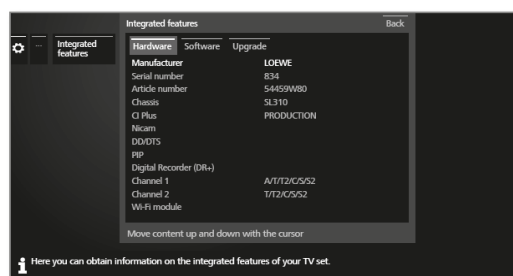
Integrated features

Integrated features

Back

Hardware Software Upgrade

| | |
|---|---|
| Manufacturer | LOEWE |
| Serial number | 834 |
| Article number | 54459W80 |
| Chassis | SL310 |
| CI Plus | PRODUCTION |
| Nicam | |
| DD/DTS | |
| PIP | |
| Digital Recorder (DR+) | |
| Channel 1 | A/T/T2/C/S/S2 |
| Channel 2 | T/T2/C/S/S2 |
| Wi-Fi module | |

Move content up and down with the cursor

Here you can obtain information on the integrated features of your TV set.